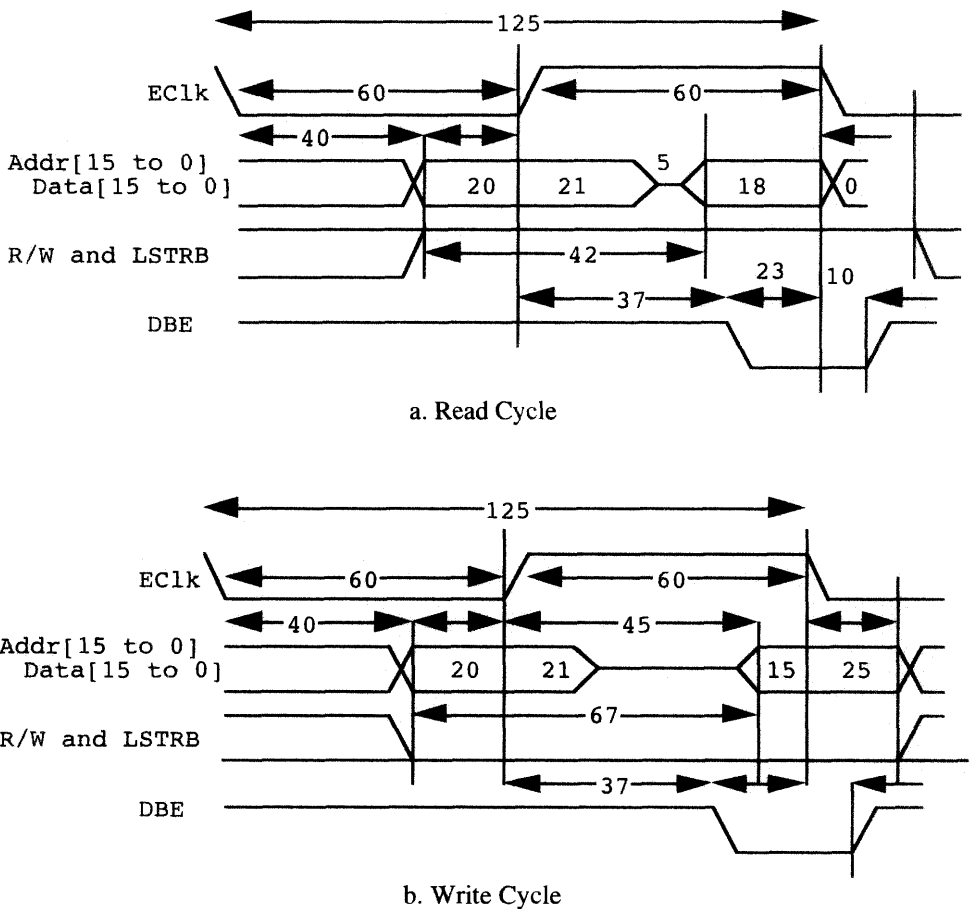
125
EClk
60
60
40
Addr[15 to 0]
Data[15 to 0]
20
21
5
18
0
R/W and LSTRB
42
23
10
37
DBE

a. Read Cycle

125
EClk
60
60
40
45
Addr[15 to 0]
Data[15 to 0]
20
21
15
25
R/W and LSTRB
67
37
DBE

b. Write Cycle